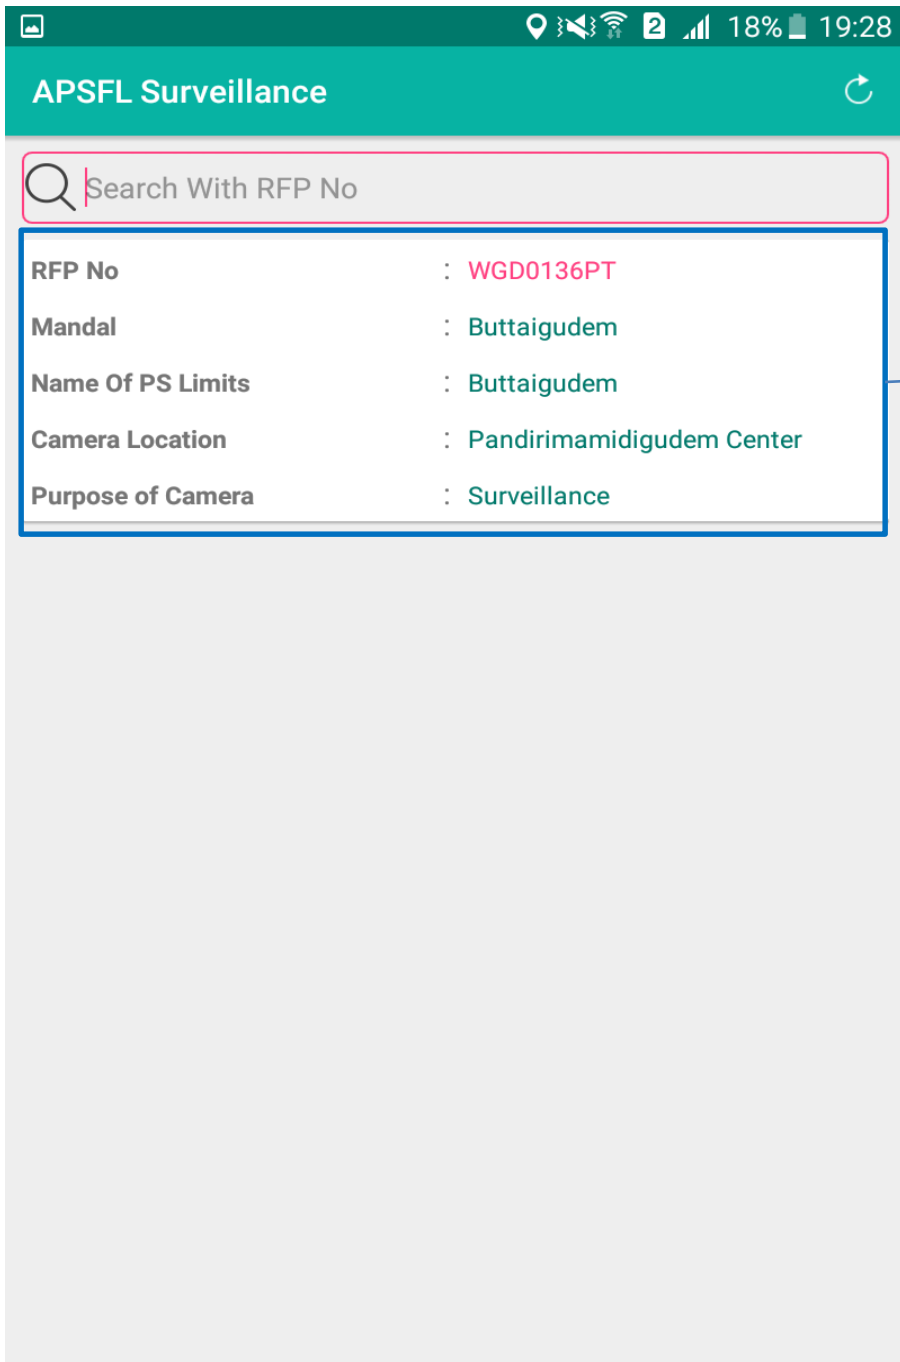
2 18% 19:28

APSFL Surveillance

Search With RFP No

RFP No : WGD0136PT
Mandal : Buttaigudem
Name Of PS Limits : Buttaigudem
Camera Location : Pandirimamidigudem Center
Purpose of Camera : Surveillance